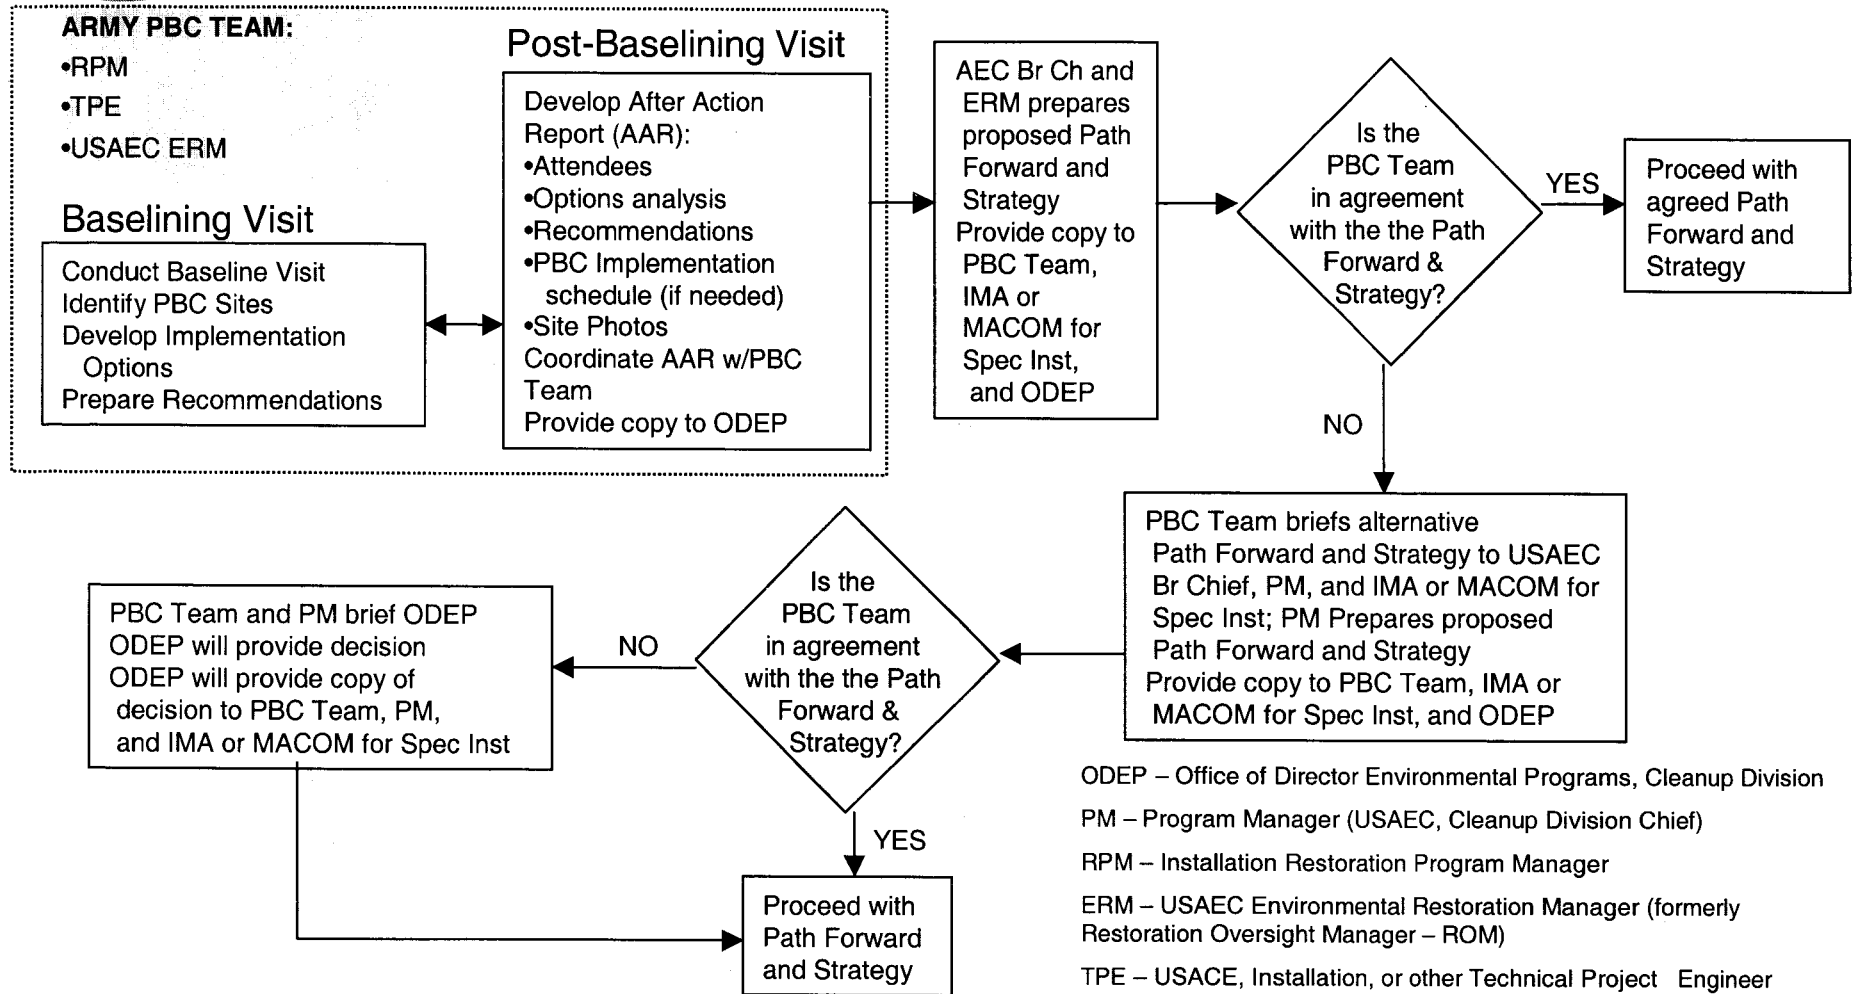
ARMY PBC TEAM:
•RPM
•TPE
•USAEC ERM

Baselining Visit

Conduct Baseline Visit
Identify PBC Sites
Develop Implementation Options
Prepare Recommendations

Post-Baselining Visit

Develop After Action Report (AAR):
•Attendees
•Options analysis
•Recommendations
•PBC Implementation schedule (if needed)
•Site Photos
Coordinate AAR w/PBC Team
Provide copy to ODEP

AEC Br Ch and ERM prepares proposed Path Forward and Strategy
Provide copy to PBC Team, IMA or MACOM for Spec Inst, and ODEP

Is the PBC Team in agreement with the the Path Forward & Strategy?

YES

Proceed with agreed Path Forward and Strategy

NO

PBC Team briefs alternative Path Forward and Strategy to USAEC Br Chief, PM, and IMA or MACOM for Spec Inst; PM Prepares proposed Path Forward and Strategy
Provide copy to PBC Team, IMA or MACOM for Spec Inst, and ODEP

Is the PBC Team in agreement with the the Path Forward & Strategy?

NO

PBC Team and PM brief ODEP
ODEP will provide decision
ODEP will provide copy of decision to PBC Team, PM, and IMA or MACOM for Spec Inst

YES

Proceed with Path Forward and Strategy

ODEP – Office of Director Environmental Programs, Cleanup Division

PM – Program Manager (USAEC, Cleanup Division Chief)

RPM – Installation Restoration Program Manager

ERM – USAEC Environmental Restoration Manager (formerly Restoration Oversight Manager – ROM)

TPE – USACE, Installation, or other Technical Project Engineer